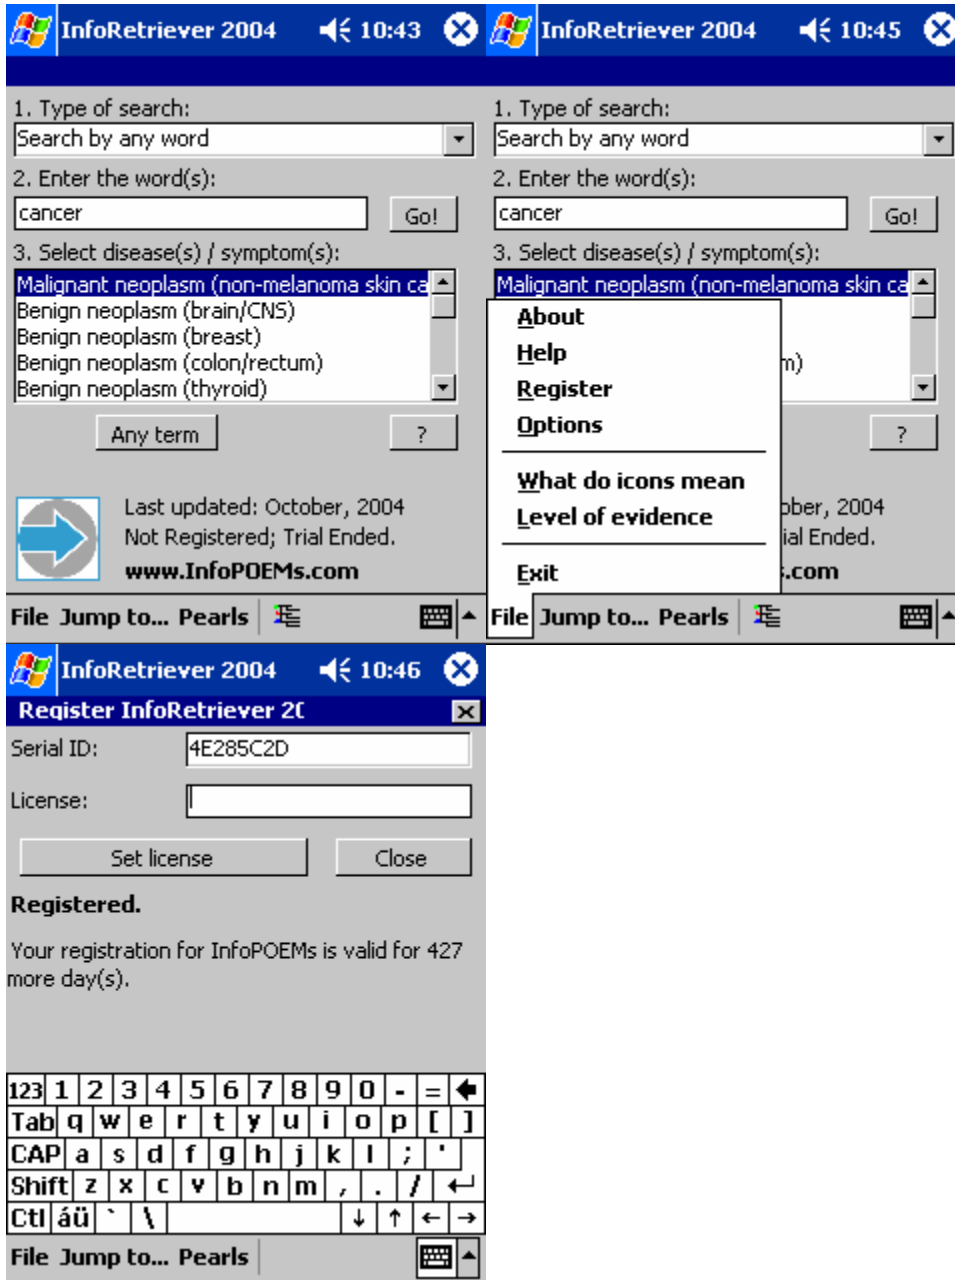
InfoRetriever 2004 10:43

1. Type of search:

Search by any word

2. Enter the word(s):

cancer

Go!

3. Select disease(s) / symptom(s):

Malignant neoplasm (non-melanoma skin ca
Benign neoplasm (brain/CNS)
Benign neoplasm (breast)
Benign neoplasm (colon/rectum)
Benign neoplasm (thyroid)

Any term

?

Last updated: October, 2004
Not Registered; Trial Ended.
www.InfoPOEMs.com

File Jump to... Pearls

InfoRetriever 2004 10:45

1. Type of search:

Search by any word

2. Enter the word(s):

cancer

Go!

3. Select disease(s) / symptom(s):

Malignant neoplasm (non-melanoma skin ca

About
Help
Register
Options

What do icons mean
Level of evidence

Exit

m)

?

ober, 2004
ial Ended.
.com

File Jump to... Pearls

InfoRetriever 2004 10:46

Register InfoRetriever 2(

Serial ID: 4E285C2D

License:

Set license

Close

Registered.

Your registration for InfoPOEMs is valid for 427 more day(s).

123 1 2 3 4 5 6 7 8 9 0 - =
Tab q w e r t y u i o p [ ]
CAP a s d f g h j k l ; '
Shift z x c v b n m , . /
Ctl áü ` \

File Jump to... Pearls